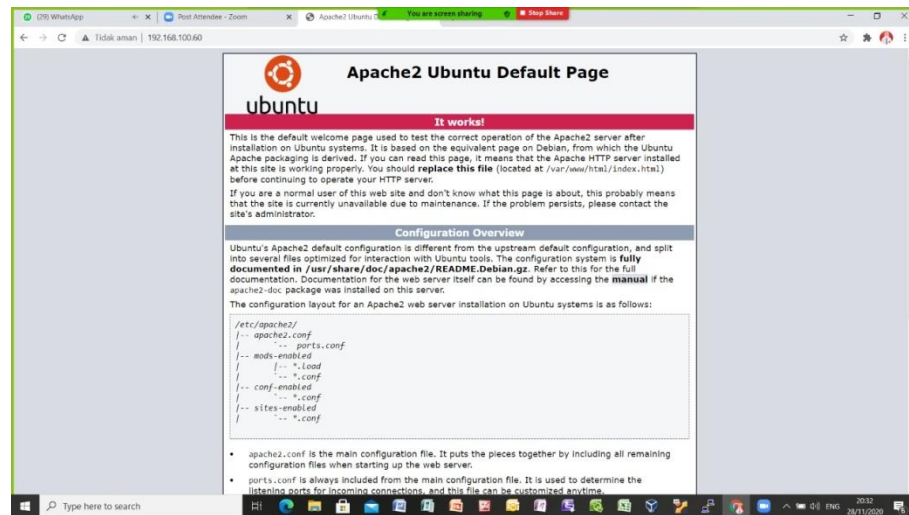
(29) WhatsApp
Post Attendee - Zoom
Apache2 Ubuntu D
You are screen sharing
Stop Share

Tidak aman | 192.168.100.60

ubuntu

Apache2 Ubuntu Default Page

It works!

This is the default welcome page used to test the correct operation of the Apache2 server after installation on Ubuntu systems. It is based on the equivalent page on Debian, from which the Ubuntu Apache packaging is derived. If you can read this page, it means that the Apache HTTP server installed at this site is working properly. You should **replace this file** (located at /var/www/html/index.html) before continuing to operate your HTTP server.

If you are a normal user of this web site and don't know what this page is about, this probably means that the site is currently unavailable due to maintenance. If the problem persists, please contact the site's administrator.

Configuration Overview

Ubuntu's Apache2 default configuration is different from the upstream default configuration, and split into several files optimized for interaction with Ubuntu tools. The configuration system is **fully documented in /usr/share/doc/apache2/README.Debian.gz**. Refer to this for the full documentation. Documentation for the web server itself can be found by accessing the **manual** if the apache2-doc package was installed on this server.

The configuration layout for an Apache2 web server installation on Ubuntu systems is as follows:

/etc/apache2/
|-- apache2.conf
|       `-- ports.conf
|-- mods-enabled
|       |-- *.load
|       `-- *.conf
|-- conf-enabled
|       `-- *.conf
|-- sites-enabled
|       `-- *.conf

• apache2.conf is the main configuration file. It puts the pieces together by including all remaining configuration files when starting up the web server.

• ports.conf is always included from the main configuration file. It is used to determine the listening ports for incoming connections, and this file can be customized anytime.

Type here to search
ENG
20:32
28/11/2020